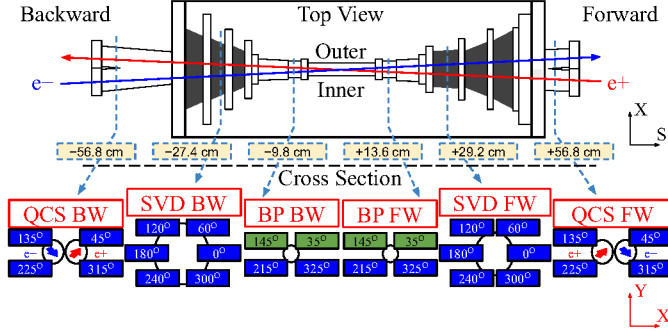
Backward

Top View

Forward

Outer

Inner

e−

e+

X

S

−56.8 cm

−27.4 cm

−9.8 cm

+13.6 cm

+29.2 cm

+56.8 cm

Cross Section

QCS BW

SVD BW

BP BW

BP FW

SVD FW

QCS FW

135°

45°

e−

e+

225°

315°

120°

60°

180°

0°

240°

300°

145°

35°

215°

325°

145°

35°

215°

325°

120°

60°

180°

0°

240°

300°

135°

45°

e+

e−

225°

315°

Y

X